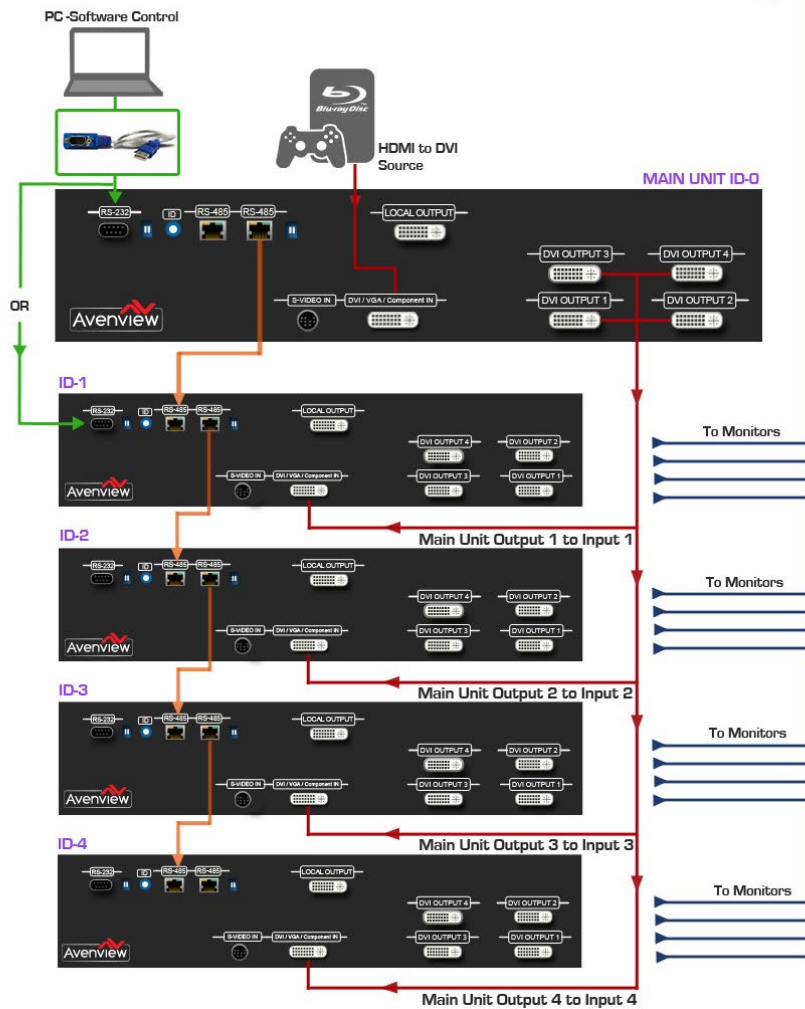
PC -Software Control

Blu-ray Disc

HDMI to DVI Source

MAIN UNIT ID-0

RS-232
ID
RS-485
RS-485
LOCAL OUTPUT
DVI OUTPUT 3
DVI OUTPUT 4
DVI OUTPUT 1
DVI OUTPUT 2
S-VIDEO IN
DVI / VGA / Component IN
Avenview

OR

ID-1

RS-232
ID
RS-485
RS-485
LOCAL OUTPUT
DVI OUTPUT 4
DVI OUTPUT 2
DVI OUTPUT 3
DVI OUTPUT 1
S-VIDEO IN
DVI / VGA / Component IN
Avenview

To Monitors

Main Unit Output 1 to Input 1

ID-2

RS-232
ID
RS-485
RS-485
LOCAL OUTPUT
DVI OUTPUT 4
DVI OUTPUT 2
DVI OUTPUT 3
DVI OUTPUT 1
S-VIDEO IN
DVI / VGA / Component IN
Avenview

To Monitors

Main Unit Output 2 to Input 2

ID-3

RS-232
ID
RS-485
RS-485
LOCAL OUTPUT
DVI OUTPUT 4
DVI OUTPUT 2
DVI OUTPUT 3
DVI OUTPUT 1
S-VIDEO IN
DVI / VGA / Component IN
Avenview

To Monitors

Main Unit Output 3 to Input 3

ID-4

RS-232
ID
RS-485
RS-485
LOCAL OUTPUT
DVI OUTPUT 4
DVI OUTPUT 2
DVI OUTPUT 3
DVI OUTPUT 1
S-VIDEO IN
DVI / VGA / Component IN
Avenview

To Monitors

Main Unit Output 4 to Input 4